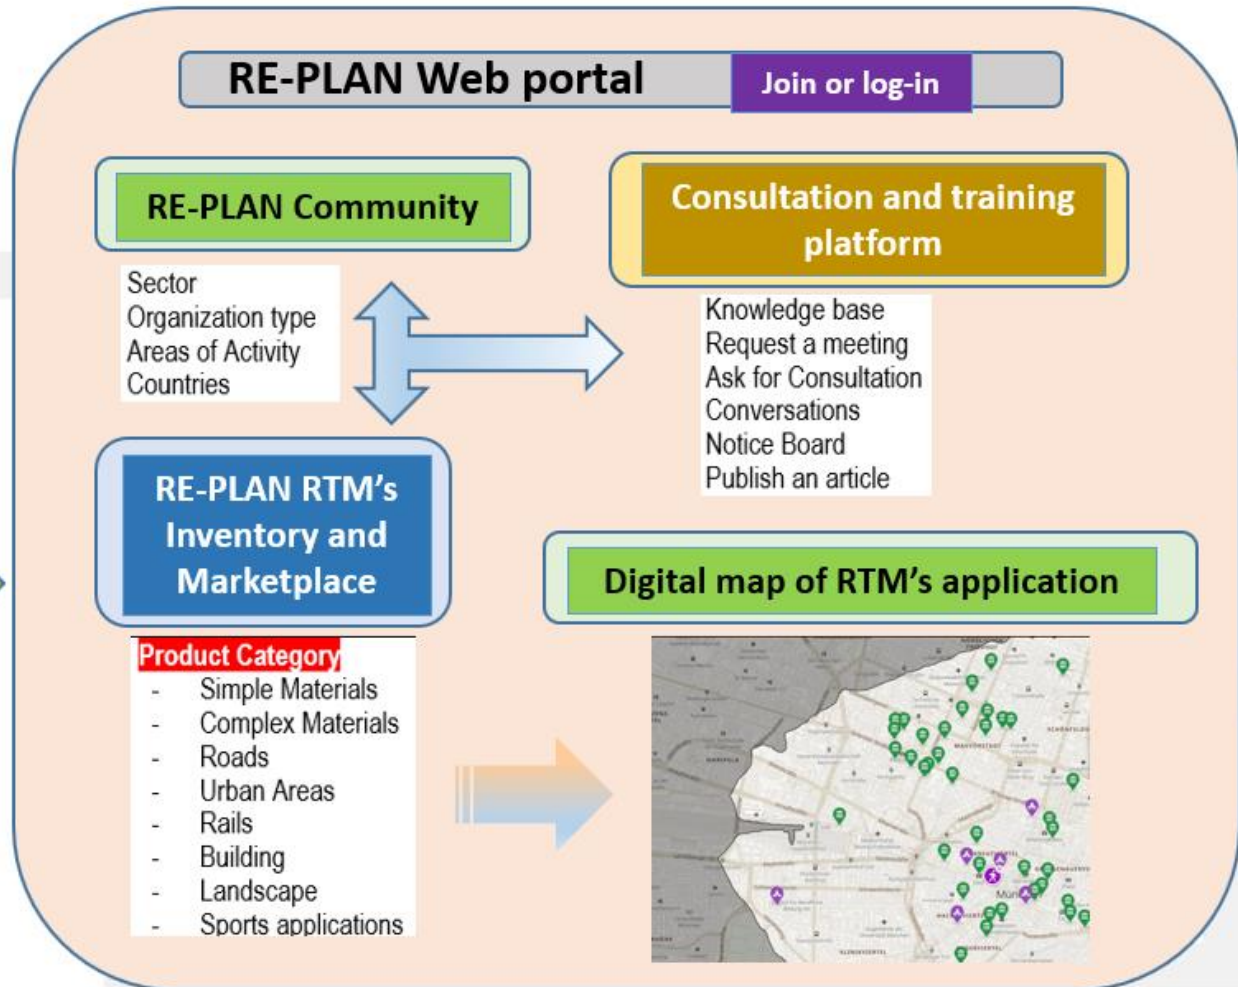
RE-PLAN Web portal

Join or log-in

RE-PLAN Community

Sector
Organization type
Areas of Activity
Countries

Consultation and training platform

Knowledge base
Request a meeting
Ask for Consultation
Conversations
Notice Board
Publish an article

RE-PLAN RTM's Inventory and Marketplace

Product Category
- Simple Materials
- Complex Materials
- Roads
- Urban Areas
- Rails
- Building
- Landscape
- Sports applications

Digital map of RTM's application